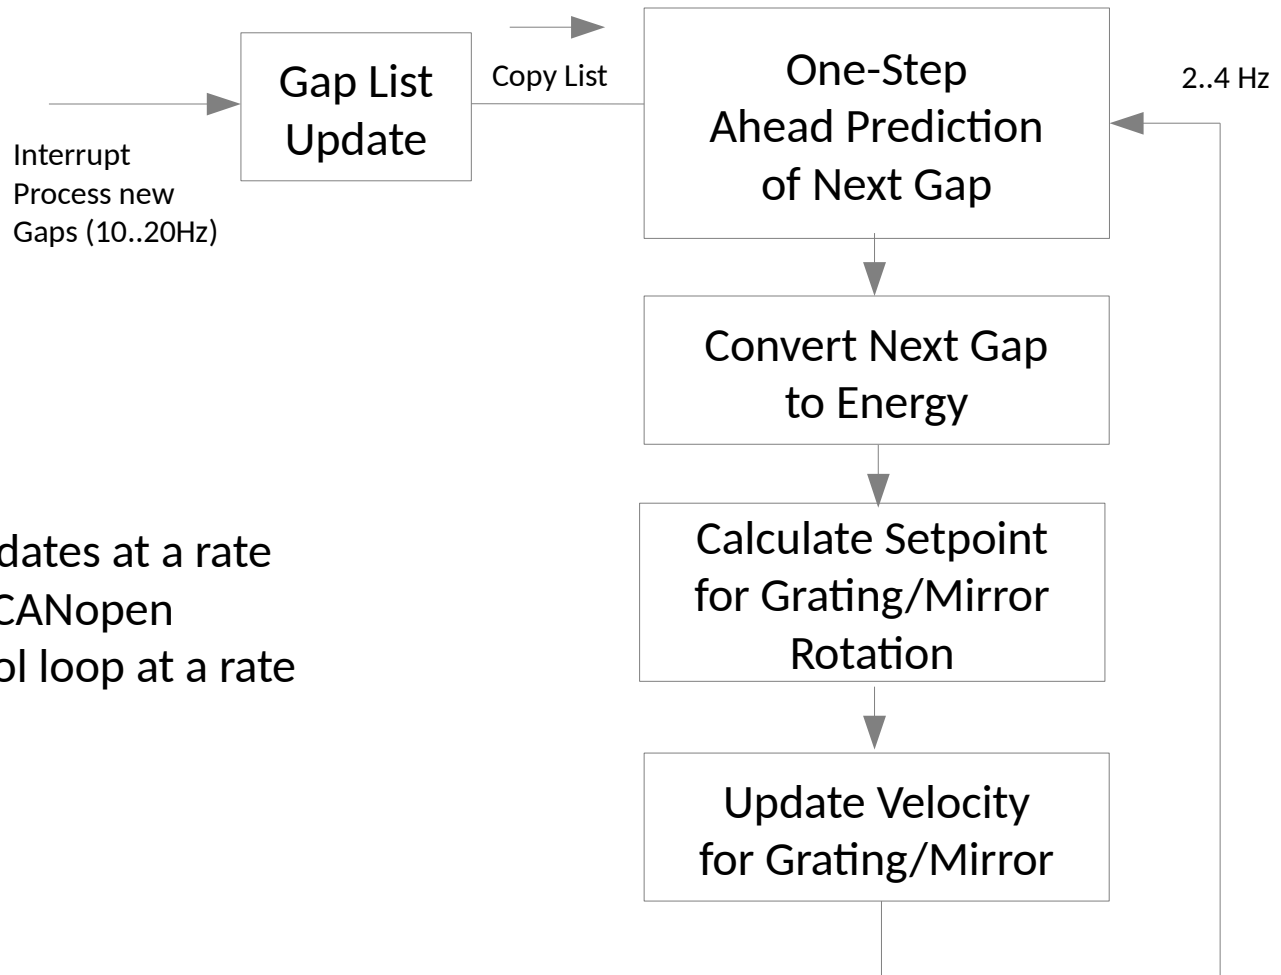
Interrupt
Process new
Gaps (10..20Hz)

Gap List
Update

Copy List

One-Step
Ahead Prediction
of Next Gap

2..4 Hz

Convert Next Gap
to Energy

dates at a rate
CANopen
ol loop at a rate

Calculate Setpoint
for Grating/Mirror
Rotation

Update Velocity
for Grating/Mirror